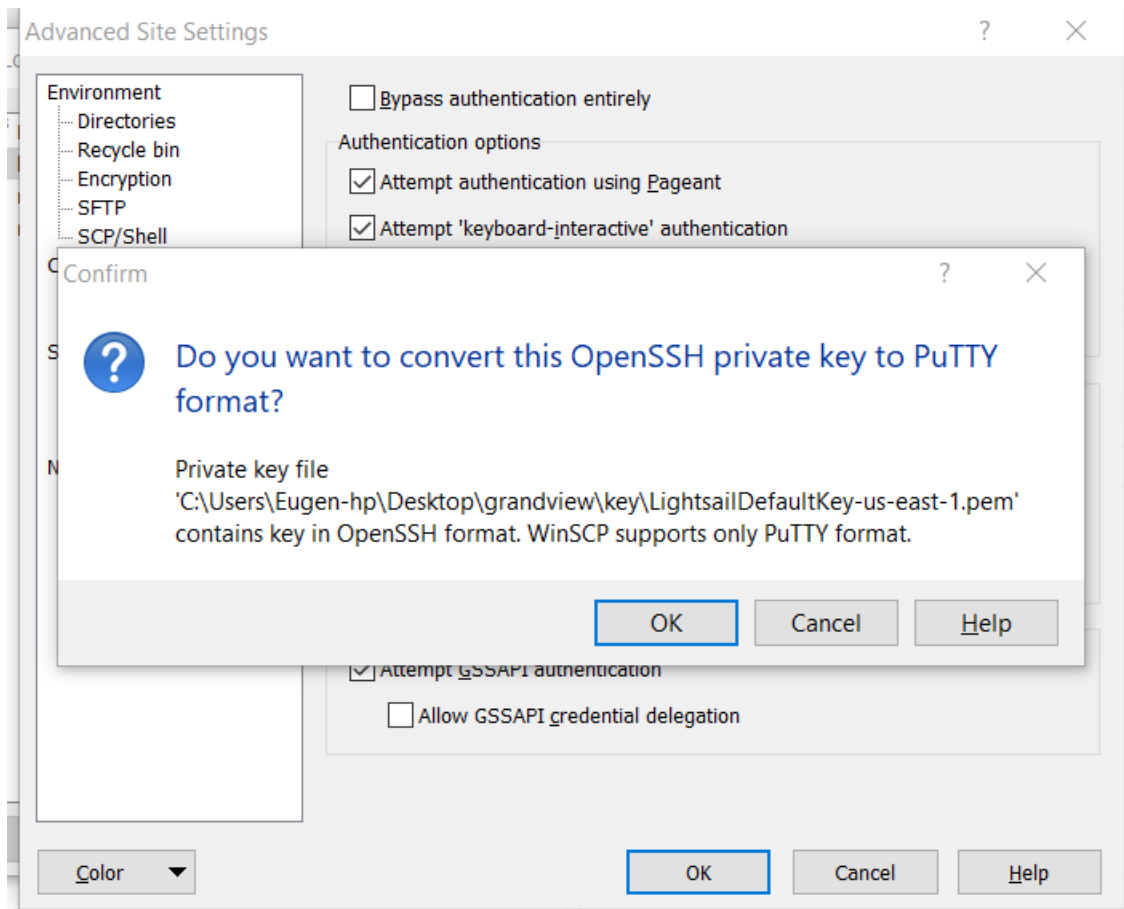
Advanced Site Settings

?

Environment
Directories
Recycle bin
Encryption
SFTP
SCP/Shell
C
S
N

Bypass authentication entirely

Authentication options

Attempt authentication using Pageant

Attempt 'keyboard-interactive' authentication

Confirm

?

Do you want to convert this OpenSSH private key to PuTTY format?

Private key file 'C:\Users\Eugen-hp\Desktop\grandview\key\LightsailDefaultKey-us-east-1.pem' contains key in OpenSSH format. WinSCP supports only PuTTY format.

OK

Cancel

Help

Attempt GSSAPI authentication

Allow GSSAPI credential delegation

Color

OK

Cancel

Help